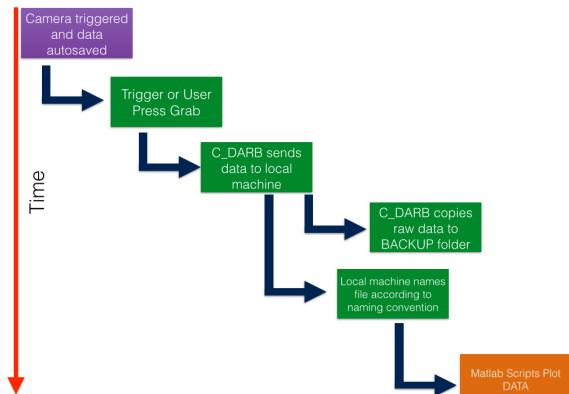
Camera triggered and data autosaved

Trigger or User Press Grab

C_DARB sends data to local machine

C_DARB copies raw data to BACKUP folder

Local machine names file according to naming convention

Matlab Scripts Plot DATA

Time